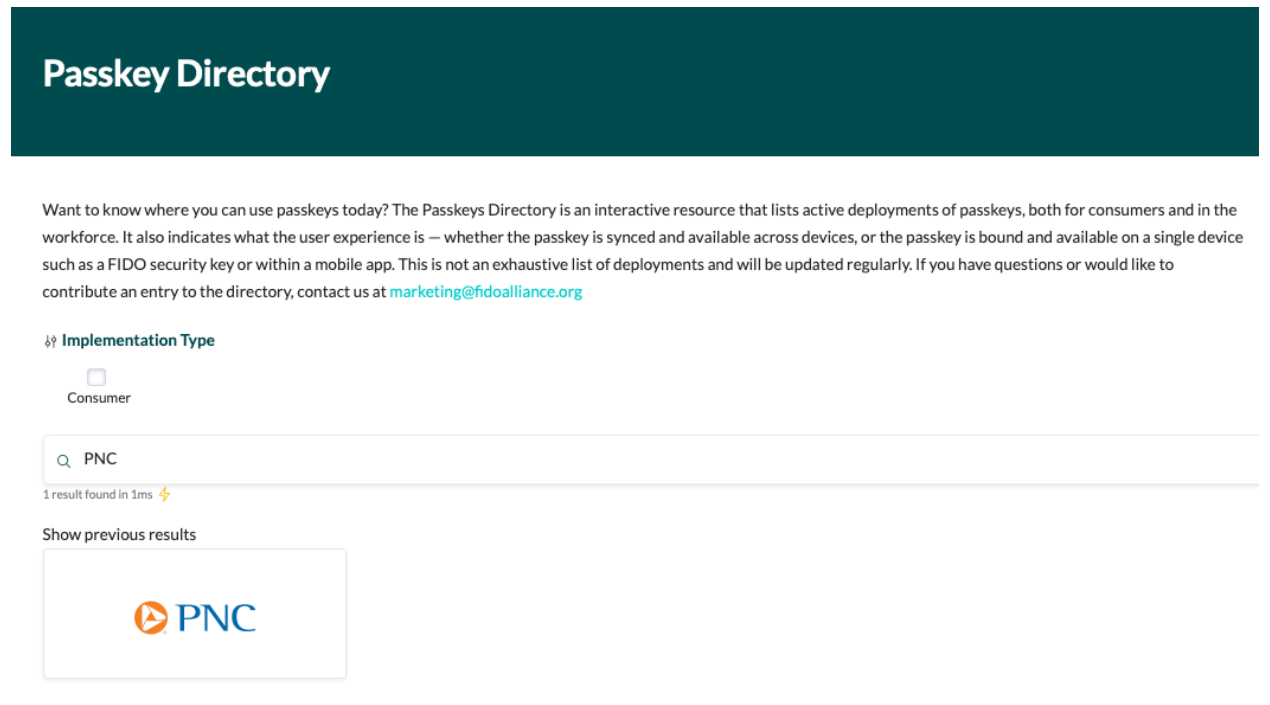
Passkey Directory

Want to know where you can use passkeys today? The Passkeys Directory is an interactive resource that lists active deployments of passkeys, both for consumers and in the workforce. It also indicates what the user experience is — whether the passkey is synced and available across devices, or the passkey is bound and available on a single device such as a FIDO security key or within a mobile app. This is not an exhaustive list of deployments and will be updated regularly. If you have questions or would like to contribute an entry to the directory, contact us at marketing@fidoalliance.org

Implementation Type

Consumer

PNC

1 result found in 1ms

Show previous results

PNC